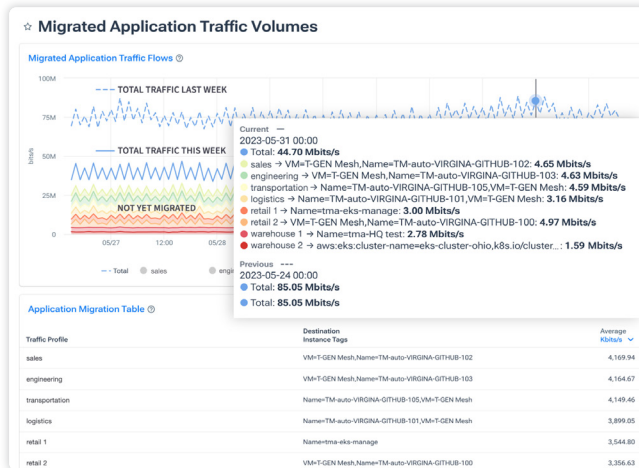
☆ Migrated Application Traffic Volumes

Migrated Application Traffic Flows ⓘ

100M
75M
50M
25M
0
bits/s

TOTAL TRAFFIC LAST WEEK
TOTAL TRAFFIC THIS WEEK
NOT YET MIGRATED

05/27
05/28

- - Total   sales   engi

Current —
2023-05-31 00:00
Total: 44.70 Mbits/s
sales → VM=T-GEN Mesh,Name=TM-auto-VIRGINA-GITHUB-102: 4.65 Mbits/s
engineering → VM=T-GEN Mesh,Name=TM-auto-VIRGINA-GITHUB-103: 4.63 Mbits/s
transportation → Name=TM-auto-VIRGINA-GITHUB-105,VM=T-GEN Mesh: 4.59 Mbits/s
logistics → Name=TM-auto-VIRGINA-GITHUB-101,VM=T-GEN Mesh: 3.16 Mbits/s
retail 1 → Name=tma-eks-manage: 3.00 Mbits/s
retail 2 → VM=T-GEN Mesh,Name=TM-auto-VIRGINA-GITHUB-100: 4.97 Mbits/s
warehouse 1 → Name=tma-HQ test: 2.78 Mbits/s
warehouse 2 → aws:eks:cluster-name=eks-cluster-ohio,k8s.io/cluster...: 1.59 Mbits/s

Previous ---
2023-05-24 00:00
Total: 85.05 Mbits/s

Total: 85.05 Mbits/s

Application Migration Table ⓘ

| Traffic Profile | Destination Instance Tags | Average Kbits/s |
|---|---|---|
| sales | VM=T-GEN Mesh,Name=TM-auto-VIRGINA-GITHUB-102 | 4,169.94 |
| engineering | VM=T-GEN Mesh,Name=TM-auto-VIRGINA-GITHUB-103 | 4,164.67 |
| transportation | Name=TM-auto-VIRGINA-GITHUB-105,VM=T-GEN Mesh | 4,149.46 |
| logistics | Name=TM-auto-VIRGINA-GITHUB-101,VM=T-GEN Mesh | 3,899.05 |
| retail 1 | Name=tma-eks-manage | 3,544.80 |
| retail 2 | VM=T-GEN Mesh,Name=TM-auto-VIRGINA-GITHUB-100 | 3,356.63 |